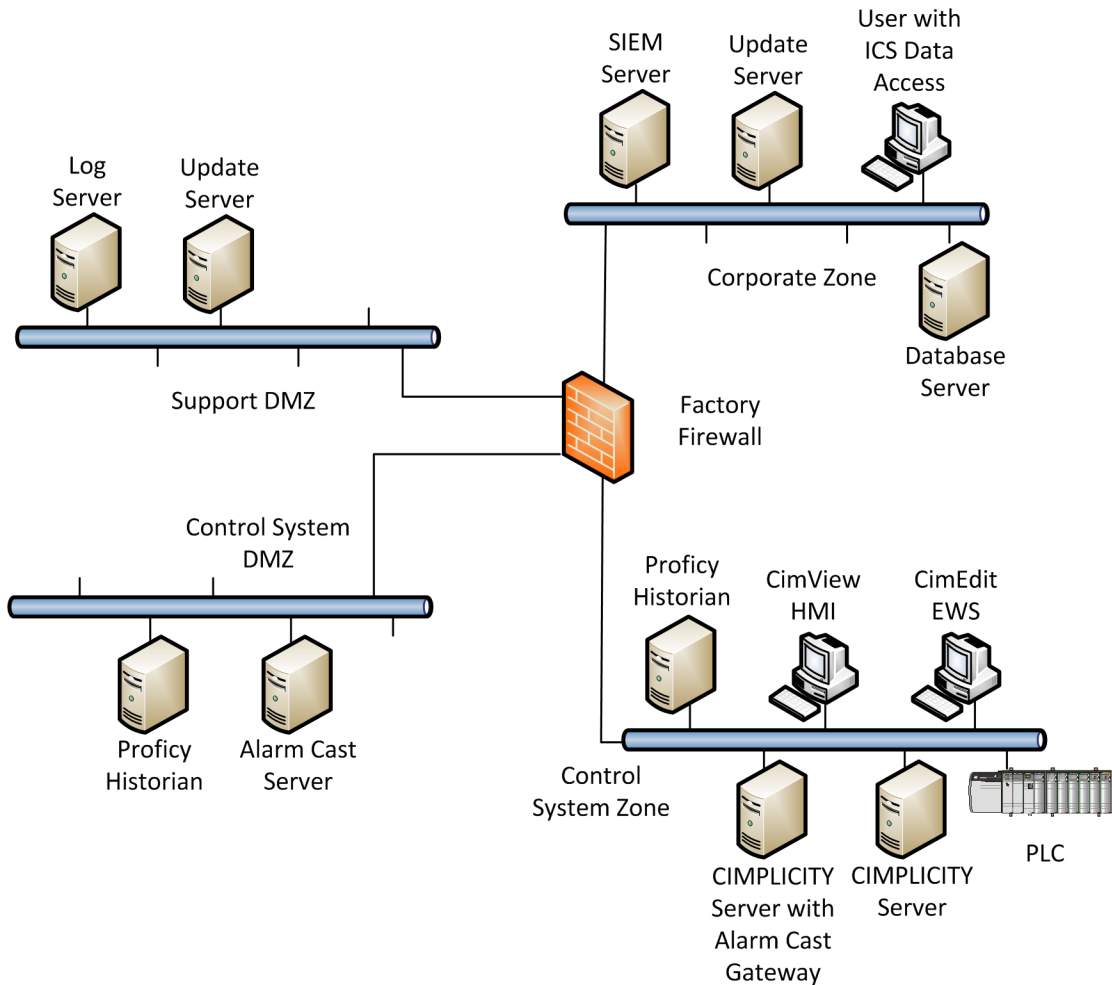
SIEM Server

Update Server

User with ICS Data Access

Log Server

Update Server

Corporate Zone

Database Server

Support DMZ

Factory Firewall

Control System DMZ

Proficy Historian

CimView HMI

CimEdit EWS

Proficy Historian

Alarm Cast Server

Control System Zone

PLC

CIMPLICITY Server with Alarm Cast Gateway

CIMPLICITY Server